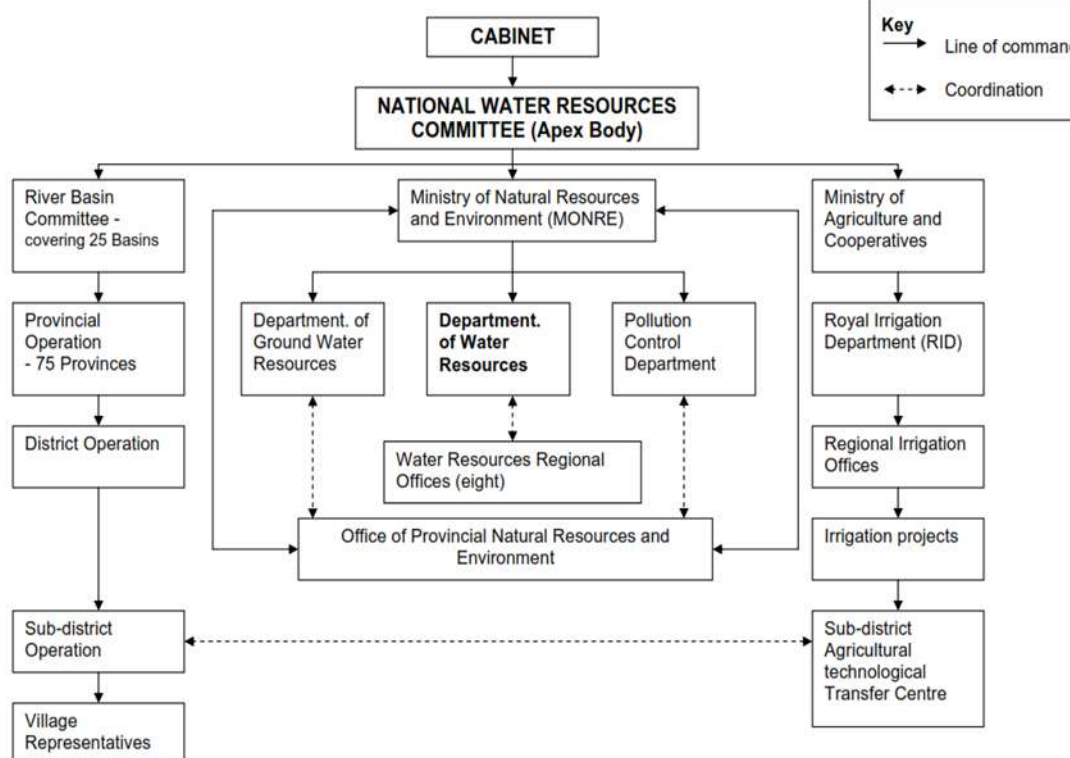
Key
Line of comman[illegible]
Coordination

CABINET

NATIONAL WATER RESOURCES COMMITTEE (Apex Body)

River Basin Committee - covering 25 Basins

Ministry of Natural Resources and Environment (MONRE)

Ministry of Agriculture and Cooperatives

Provincial Operation - 75 Provinces

Department. of Ground Water Resources

Department. of Water Resources

Pollution Control Department

Royal Irrigation Department (RID)

District Operation

Water Resources Regional Offices (eight)

Regional Irrigation Offices

Office of Provincial Natural Resources and Environment

Irrigation projects

Sub-district Operation

Sub-district Agricultural technological Transfer Centre

Village Representatives